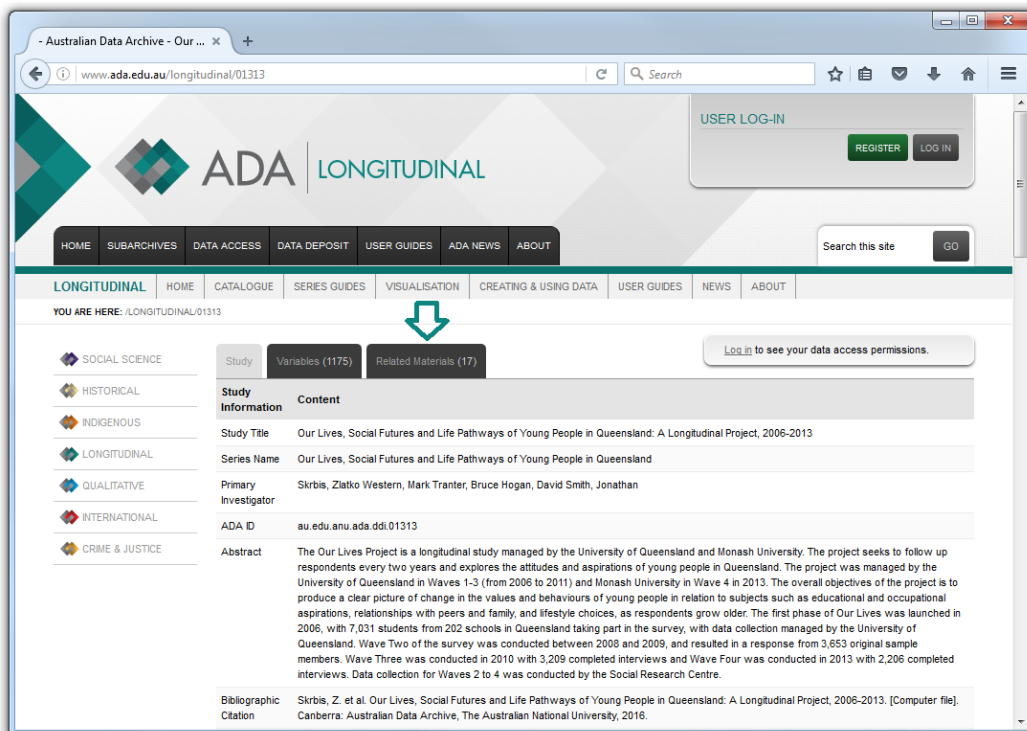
- Australian Data Archive - Our ... ×  +

www.ada.edu.au/longitudinal/01313

Search

ADA | LONGITUDINAL

USER LOG-IN

REGISTER  LOG IN

HOME  SUBARCHIVES  DATA ACCESS  DATA DEPOSIT  USER GUIDES  ADA NEWS  ABOUT

Search this site  GO

LONGITUDINAL  HOME  CATALOGUE  SERIES GUIDES  VISUALISATION  CREATING & USING DATA  USER GUIDES  NEWS  ABOUT

YOU ARE HERE: /LONGITUDINAL/01313

SOCIAL SCIENCE
HISTORICAL
INDIGENOUS
LONGITUDINAL
QUALITATIVE
INTERNATIONAL
CRIME & JUSTICE

Study  Variables (1175)  Related Materials (17)

Log in to see your data access permissions.

| Study Information | Content |
|---|---|
| Study Title | Our Lives, Social Futures and Life Pathways of Young People in Queensland: A Longitudinal Project, 2006-2013 |
| Series Name | Our Lives, Social Futures and Life Pathways of Young People in Queensland |
| Primary Investigator | Skrbis, Zlatko Western, Mark Tranter, Bruce Hogan, David Smith, Jonathan |
| ADA ID | au.edu.anu.ada.ddi.01313 |
| Abstract | The Our Lives Project is a longitudinal study managed by the University of Queensland and Monash University. The project seeks to follow up respondents every two years and explores the attitudes and aspirations of young people in Queensland. The project was managed by the University of Queensland in Waves 1-3 (from 2006 to 2011) and Monash University in Wave 4 in 2013. The overall objectives of the project is to produce a clear picture of change in the values and behaviours of young people in relation to subjects such as educational and occupational aspirations, relationships with peers and family, and lifestyle choices, as respondents grow older. The first phase of Our Lives was launched in 2006, with 7,031 students from 202 schools in Queensland taking part in the survey, with data collection managed by the University of Queensland. Wave Two of the survey was conducted between 2008 and 2009, and resulted in a response from 3,653 original sample members. Wave Three was conducted in 2010 with 3,209 completed interviews and Wave Four was conducted in 2013 with 2,206 completed interviews. Data collection for Waves 2 to 4 was conducted by the Social Research Centre. |
| Bibliographic Citation | Skrbis, Z. et al. Our Lives, Social Futures and Life Pathways of Young People in Queensland: A Longitudinal Project, 2006-2013. [Computer file]. Canberra: Australian Data Archive, The Australian National University, 2016. |